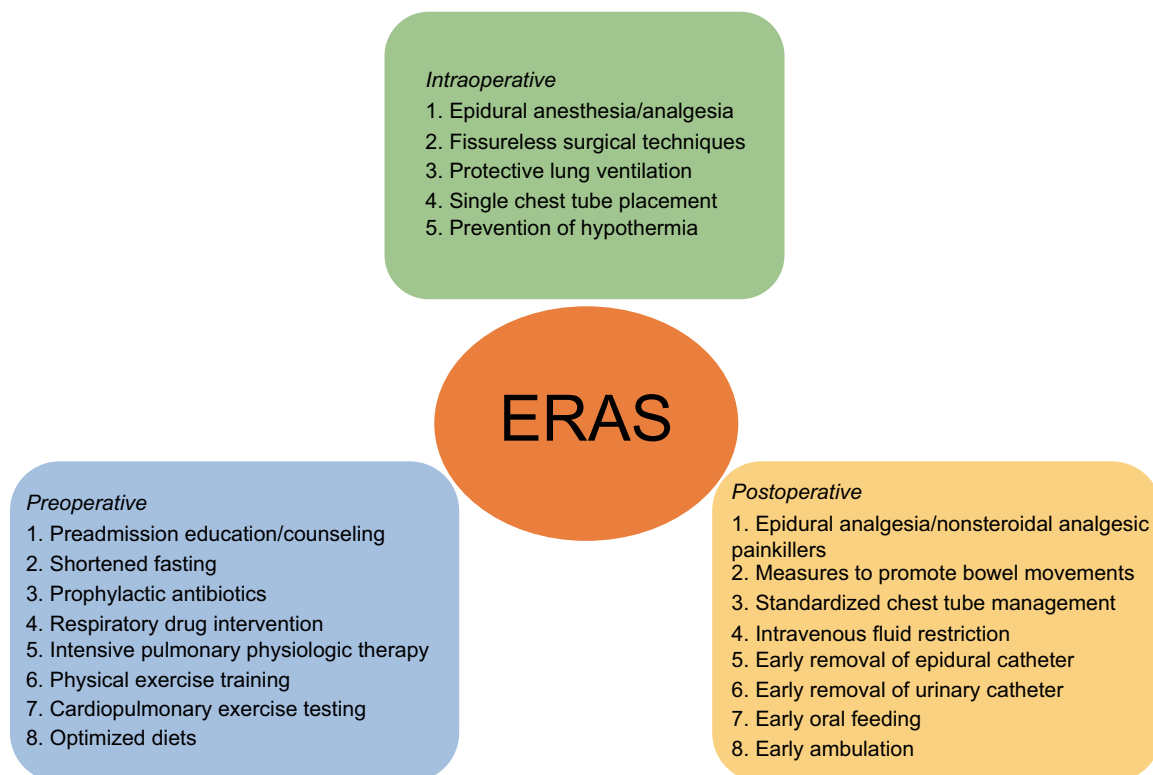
Intraoperative
1. Epidural anesthesia/analgesia
2. Fissureless surgical techniques
3. Protective lung ventilation
4. Single chest tube placement
5. Prevention of hypothermia

ERAS

Preoperative
1. Preadmission education/counseling
2. Shortened fasting
3. Prophylactic antibiotics
4. Respiratory drug intervention
5. Intensive pulmonary physiologic therapy
6. Physical exercise training
7. Cardiopulmonary exercise testing
8. Optimized diets

Postoperative
1. Epidural analgesia/nonsteroidal analgesic painkillers
2. Measures to promote bowel movements
3. Standardized chest tube management
4. Intravenous fluid restriction
5. Early removal of epidural catheter
6. Early removal of urinary catheter
7. Early oral feeding
8. Early ambulation